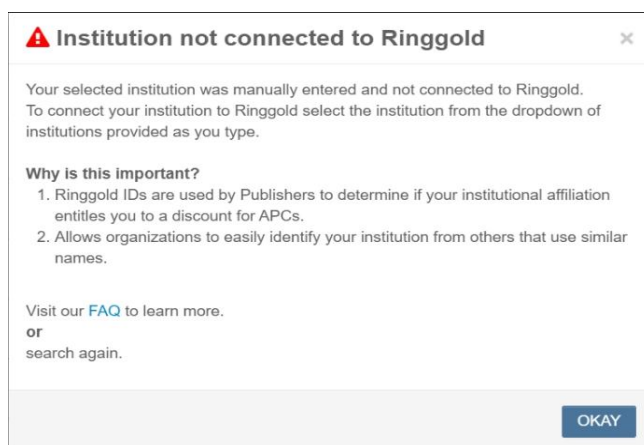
Institution not connected to Ringgold

×

Your selected institution was manually entered and not connected to Ringgold. To connect your institution to Ringgold select the institution from the dropdown of institutions provided as you type.

Why is this important?
1. Ringgold IDs are used by Publishers to determine if your institutional affiliation entitles you to a discount for APCs.
2. Allows organizations to easily identify your institution from others that use similar names.

Visit our FAQ to learn more.
or
search again.

OKAY